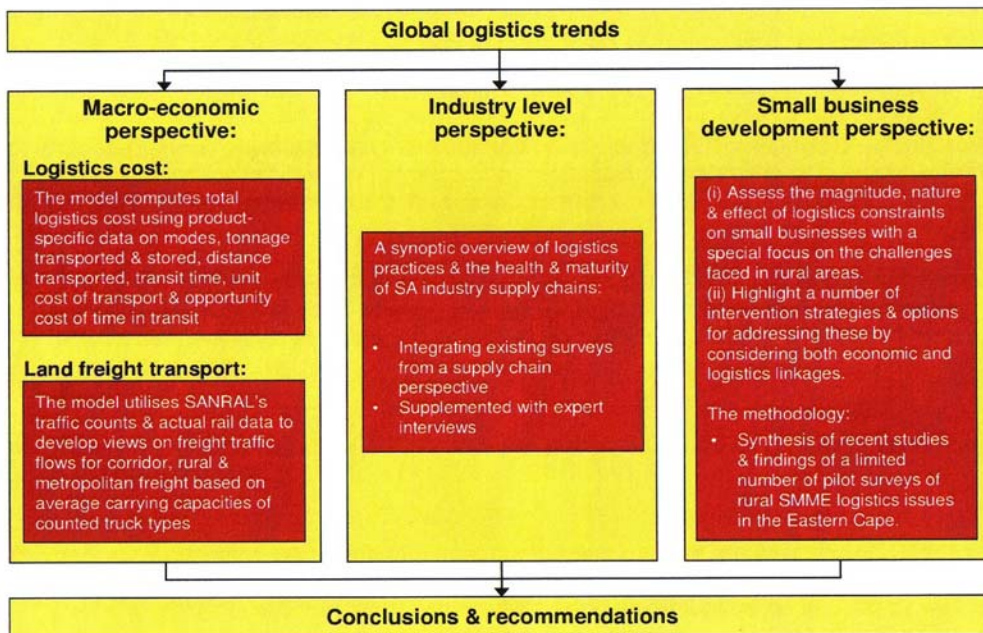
Global logistics trends

Macro-economic perspective:

Logistics cost:

The model computes total logistics cost using product-specific data on modes, tonnage transported & stored, distance transported, transit time, unit cost of transport & opportunity cost of time in transit

Land freight transport:

The model utilises SANRAL's traffic counts & actual rail data to develop views on freight traffic flows for corridor, rural & metropolitan freight based on average carrying capacities of counted truck types

Industry level perspective:

A synoptic overview of logistics practices & the health & maturity of SA industry supply chains:

- Integrating existing surveys from a supply chain perspective
- Supplemented with expert interviews

Small business development perspective:

(i) Assess the magnitude, nature & effect of logistics constraints on small businesses with a special focus on the challenges faced in rural areas.
(ii) Highlight a number of intervention strategies & options for addressing these by considering both economic and logistics linkages.

The methodology:

- Synthesis of recent studies & findings of a limited number of pilot surveys of rural SMME logistics issues in the Eastern Cape.

Conclusions & recommendations